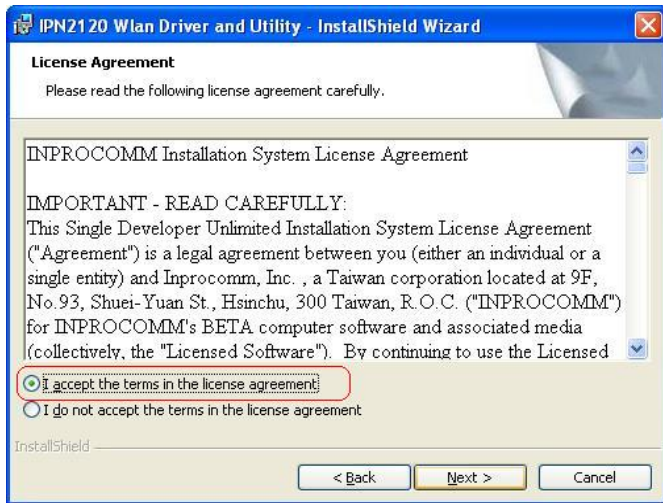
IPN2120 Wlan Driver and Utility - InstallShield Wizard

License Agreement

Please read the following license agreement carefully.

INPROCOMM Installation System License Agreement

IMPORTANT - READ CAREFULLY:
This Single Developer Unlimited Installation System License Agreement ("Agreement") is a legal agreement between you (either an individual or a single entity) and Inprocomm, Inc. , a Taiwan corporation located at 9F, No.93, Shuei-Yuan St., Hsinchu, 300 Taiwan, R.O.C. ("INPROCOMM") for INPROCOMM's BETA computer software and associated media (collectively, the "Licensed Software"). By continuing to use the Licensed

I accept the terms in the license agreement

I do not accept the terms in the license agreement

InstallShield

< Back

Next >

Cancel